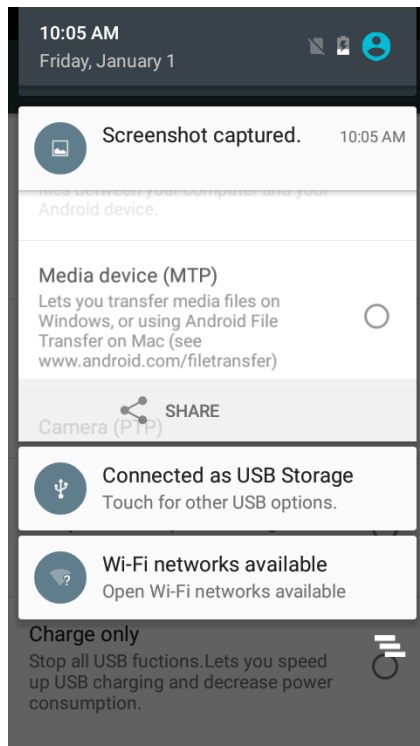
10:05 AM
Friday, January 1

Screenshot captured. 10:05 AM

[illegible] between your computer and your Android device.

Media device (MTP)
Lets you transfer media files on Windows, or using Android File Transfer on Mac (see www.android.com/filetransfer)

SHARE

Camera (PTP)

Connected as USB Storage
Touch for other USB options.

Wi-Fi networks available
Open Wi-Fi networks available

Charge only
Stop all USB fuctions.Lets you speed up USB charging and decrease power consumption.